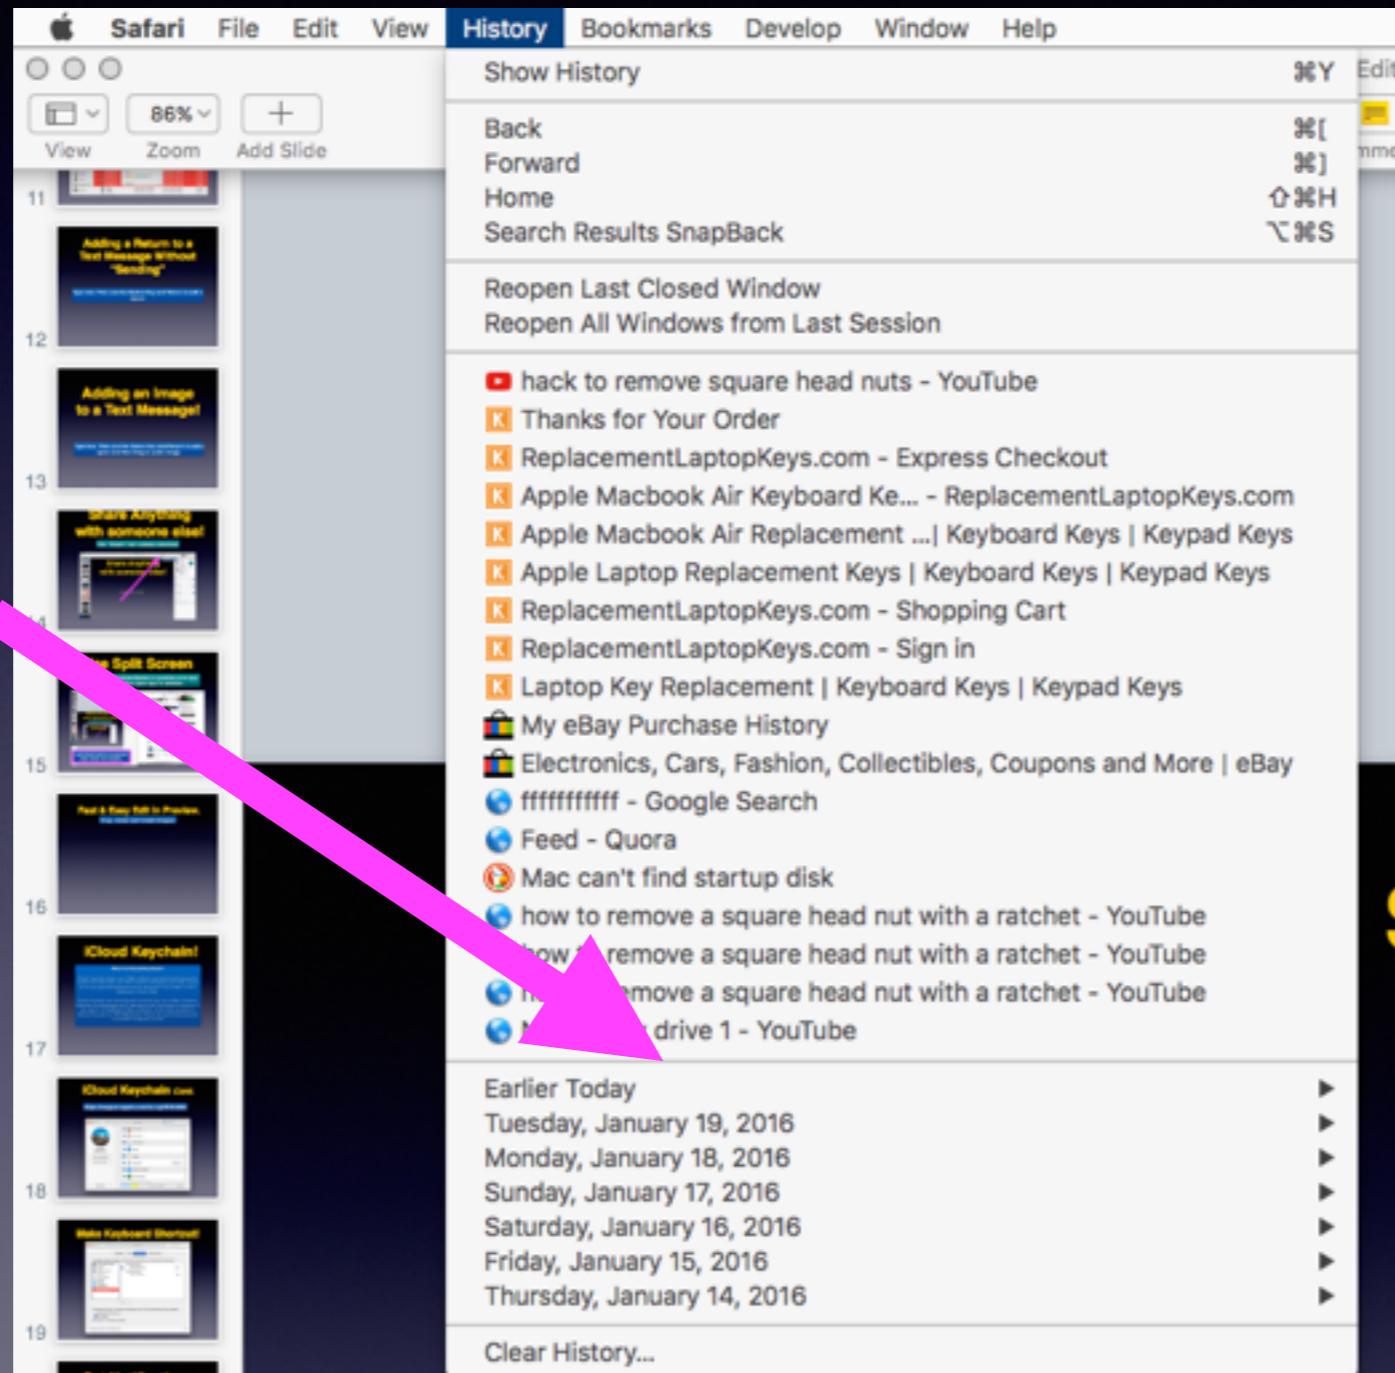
Safari File Edit View History Bookmarks Develop Window Help

View Zoom Add Slide

86%

Edit

11

Adding a Return to a Text Message Without "Sending"

12

Adding an Image to a Text Message!

13

Share Anything with someone else!

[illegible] Split Screen

15

Fast & Easy Edit in Preview

16

iCloud Keychain!

17

iCloud Keychain cont.

18

Make Keyboard Shortcut!

19

Show History ⌘Y

Back ⌘[
Forward ⌘]
Home ⇧⌘H
Search Results SnapBack ⌥⌘S

Reopen Last Closed Window
Reopen All Windows from Last Session

hack to remove square head nuts - YouTube
Thanks for Your Order
ReplacementLaptopKeys.com - Express Checkout
Apple Macbook Air Keyboard Ke... - ReplacementLaptopKeys.com
Apple Macbook Air Replacement ...| Keyboard Keys | Keypad Keys
Apple Laptop Replacement Keys | Keyboard Keys | Keypad Keys
ReplacementLaptopKeys.com - Shopping Cart
ReplacementLaptopKeys.com - Sign in
Laptop Key Replacement | Keyboard Keys | Keypad Keys
My eBay Purchase History
Electronics, Cars, Fashion, Collectibles, Coupons and More | eBay
ffffffffff - Google Search
Feed - Quora
Mac can't find startup disk
how to remove a square head nut with a ratchet - YouTube
how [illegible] remove a square head nut with a ratchet - YouTube
h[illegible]move a square head nut with a ratchet - YouTube
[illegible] drive 1 - YouTube

Earlier Today
Tuesday, January 19, 2016
Monday, January 18, 2016
Sunday, January 17, 2016
Saturday, January 16, 2016
Friday, January 15, 2016
Thursday, January 14, 2016

Clear History...